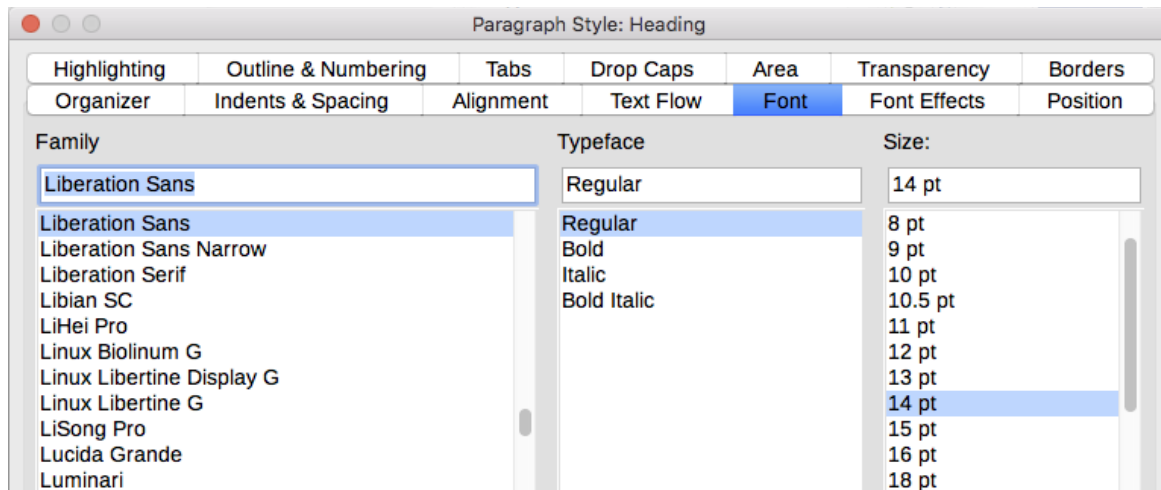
Paragraph Style: Heading

Highlighting | Outline & Numbering | Tabs | Drop Caps | Area | Transparency | Borders
Organizer | Indents & Spacing | Alignment | Text Flow | Font | Font Effects | Position

Family
Liberation Sans
Liberation Sans
Liberation Sans Narrow
Liberation Serif
Libian SC
LiHei Pro
Linux Biolinum G
Linux Libertine Display G
Linux Libertine G
LiSong Pro
Lucida Grande
Luminari

Typeface
Regular
Regular
Bold
Italic
Bold Italic

Size:
14 pt
8 pt
9 pt
10 pt
10.5 pt
11 pt
12 pt
13 pt
14 pt
15 pt
16 pt
18 pt